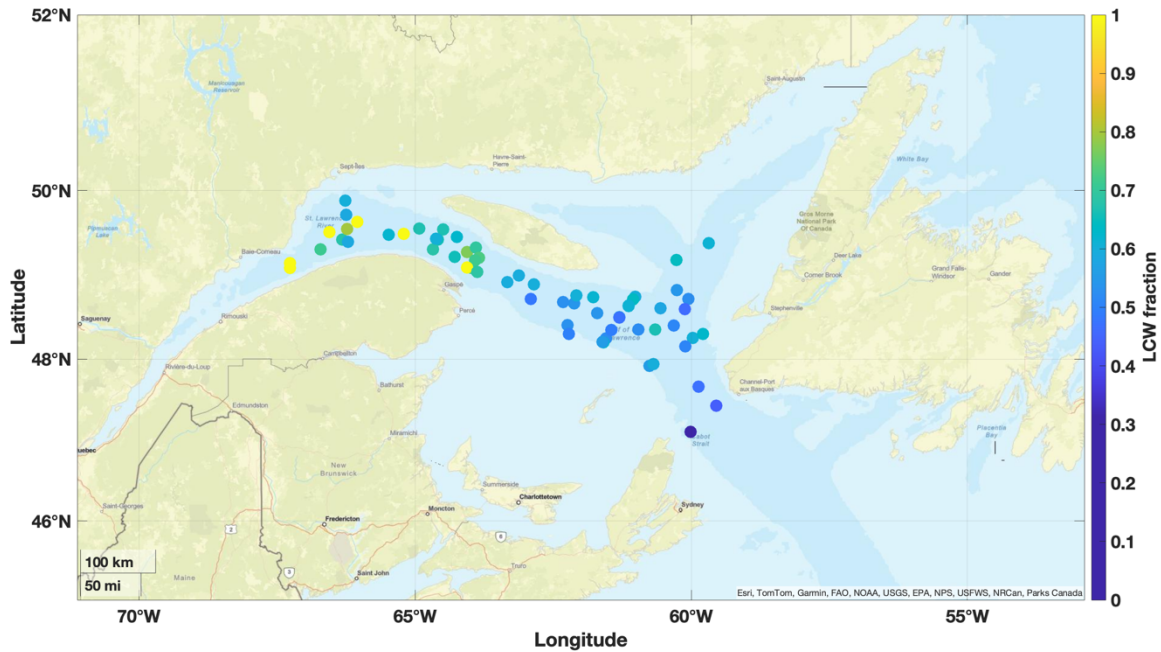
52°N

50°N

48°N

46°N

Latitude

70°W
65°W
60°W
55°W

Longitude

Manicouagan Reservoir

Saint-Augustin

Sept-Îles

Havre-Saint-Pierre

White Bay

Pipmuacan Lake

St. Lawrence River

Baie-Comeau

Gros Morne National Park Of Canada

Corner Brook

Deer Lake

Grand Falls-Windsor

Gander

Stephenville

Saguenay

Rimouski

Gaspé

Percé

Gulf of St. Lawrence

Campbellton

Rivière-du-Loup

Bathurst

Edmundston

Channel-Port aux Basques

Cabot Strait

Placentia Bay

Miramichi

uebec

New Brunswick

Summerside

Charlottetown

Sydney

Saint-Georges

Fredericton

Moncton

Truro

Maine

Saint John

100 km

50 mi

Esri, TomTom, Garmin, FAO, NOAA, USGS, EPA, NPS, USFWS, NRCan, Parks Canada

1
0.9
0.8
0.7
0.6
0.5
0.4
0.3
0.2
0.1
0

LCW fraction